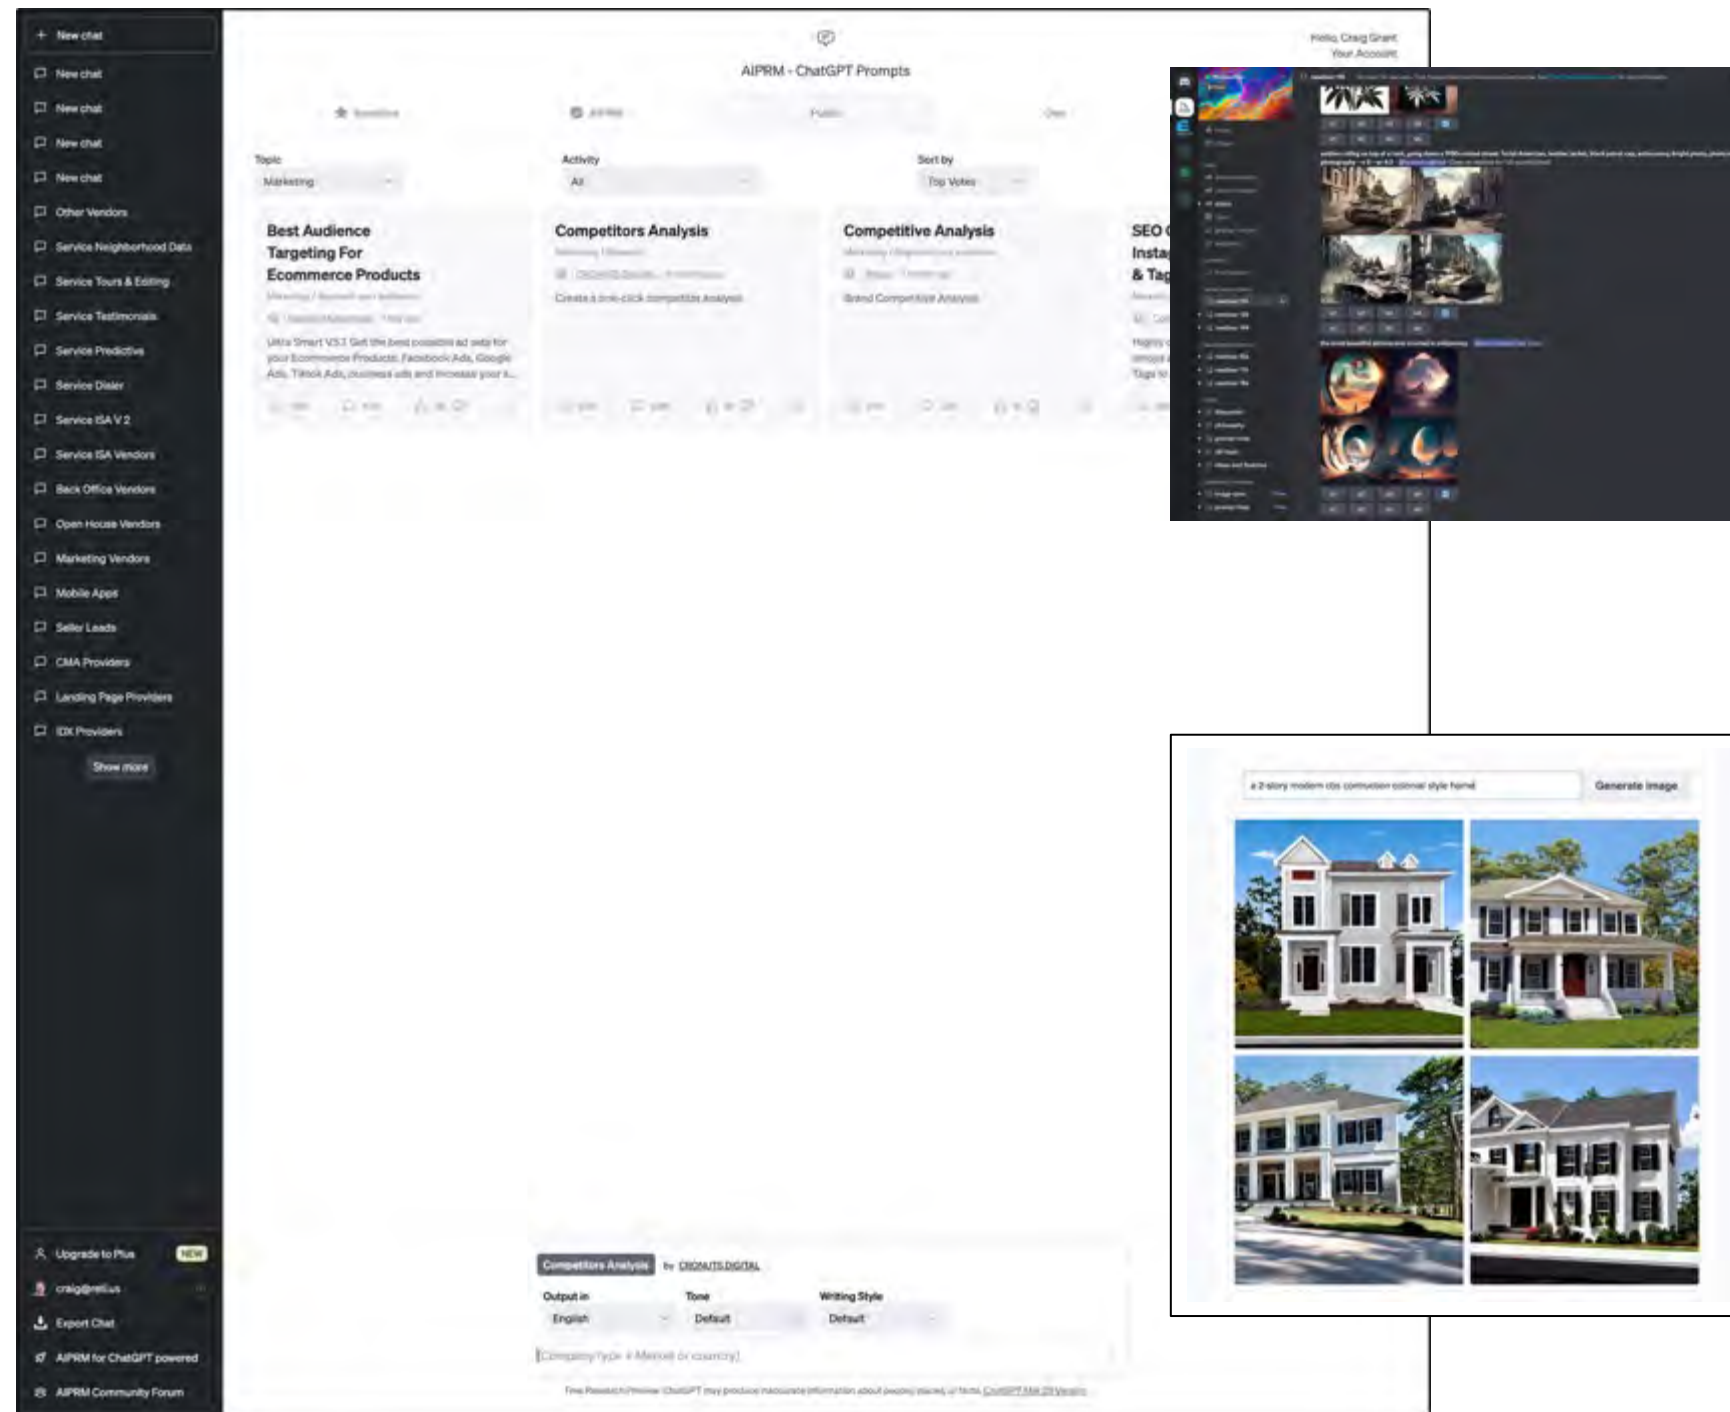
+ New chat
New chat
New chat
New chat
New chat
Other Vendors
Service Neighborhood Data
Service Tours & Editing
Service Testimonials
Service Predictive
Service Dialer
Service ISA V 2
Service ISA Vendors
Back Office Vendors
Open House Vendors
Marketing Vendors
Mobile Apps
Seller Leads
CMA Providers
Landing Page Providers
IDX Providers
Show more

Upgrade to Plus NEW
craig@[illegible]
Export Chat
AIPRM for ChatGPT powered
AIPRM Community Forum

AIPRM - ChatGPT Prompts

Hello, Craig Grant
Your Account

Topic
Marketing

Activity
All

Sort by
Top Votes

Best Audience Targeting For Ecommerce Products
Ultra Smart V3.1 Get the best possible ad sets for your Ecommerce Products. Facebook Ads, Google Ads, Tiktok Ads, business ads and increase your s...

Competitors Analysis
Create a one-click competitor Analysis

Competitive Analysis
Brand Competitive Analysis

SEO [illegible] Insta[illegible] & Tag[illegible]

Competitors Analysis by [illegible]

Output in
English

Tone
Default

Writing Style
Default

[Company/Type + Market or country]

a 2-story modern new construction colonial style home

Generate image